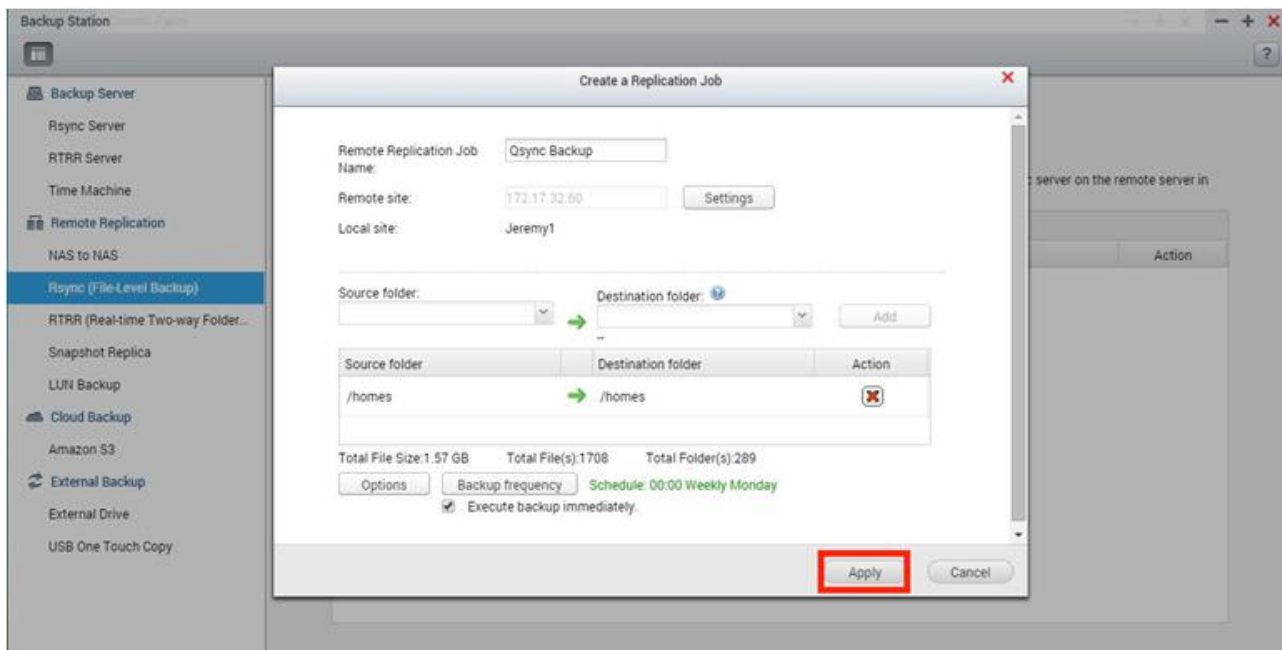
Backup Station

?

Backup Server
Rsync Server
RTRR Server
Time Machine
Remote Replication
NAS to NAS
Rsync (File-Level Backup)
RTRR (Real-time Two-way Folder...
Snapshot Replica
LUN Backup
Cloud Backup
Amazon S3
External Backup
External Drive
USB One Touch Copy

: server on the remote server in

Action

Create a Replication Job

Remote Replication Job Name: Qsync Backup
Remote site: 172.17.32.60 Settings
Local site: Jeremy1

Source folder:
Destination folder:
Add

| Source folder | | Destination folder | Action |
|---|---|---|---|
| /homes | | /homes | |

Total File Size:1.57 GB Total File(s):1708 Total Folder(s):289

Options Backup frequency Schedule: 00:00 Weekly Monday

Execute backup immediately.

Apply Cancel